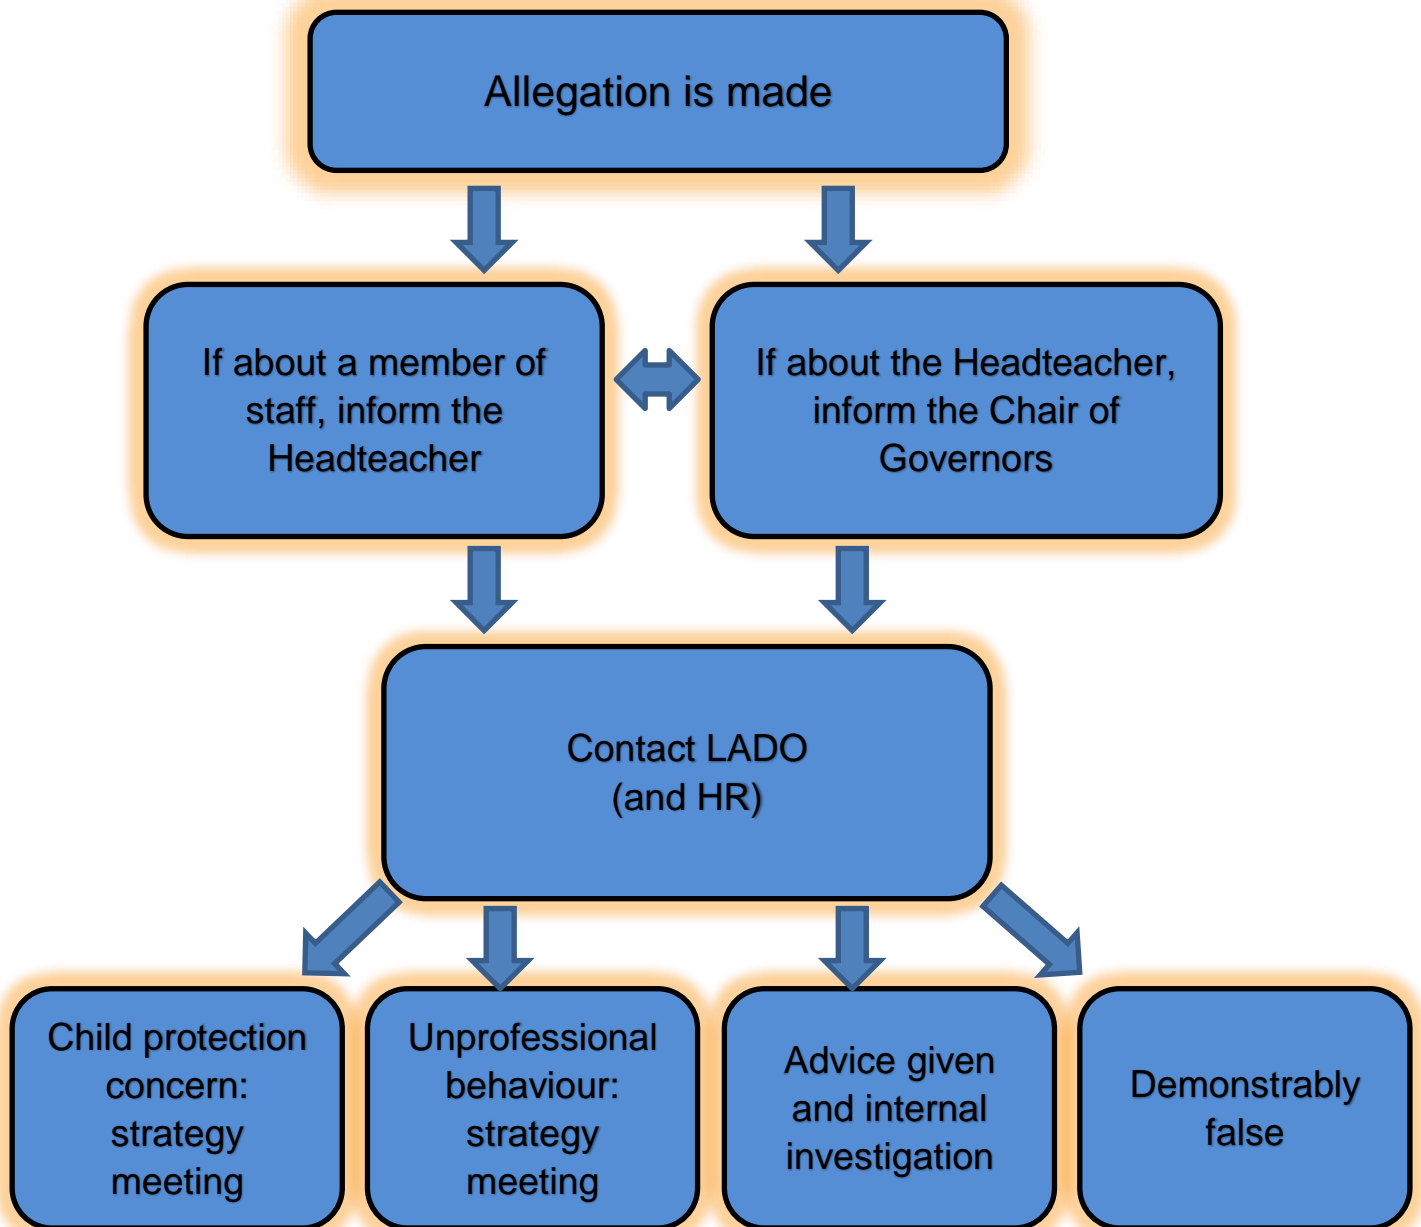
Allegation is made

If about a member of staff, inform the Headteacher

If about the Headteacher, inform the Chair of Governors

Contact LADO
(and HR)

Child protection concern: strategy meeting

Unprofessional behaviour: strategy meeting

Advice given and internal investigation

Demonstrably false